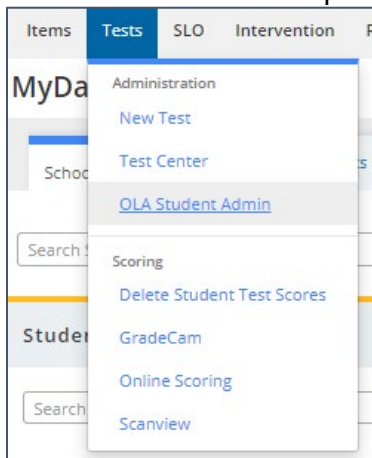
Items Tests SLO Intervention R

MyDa

Schoo

Search S

Studer

Search

Administration

New Test

Test Center

OLA Student Admin

Scoring

Delete Student Test Scores

GradeCam

Online Scoring

Scanview